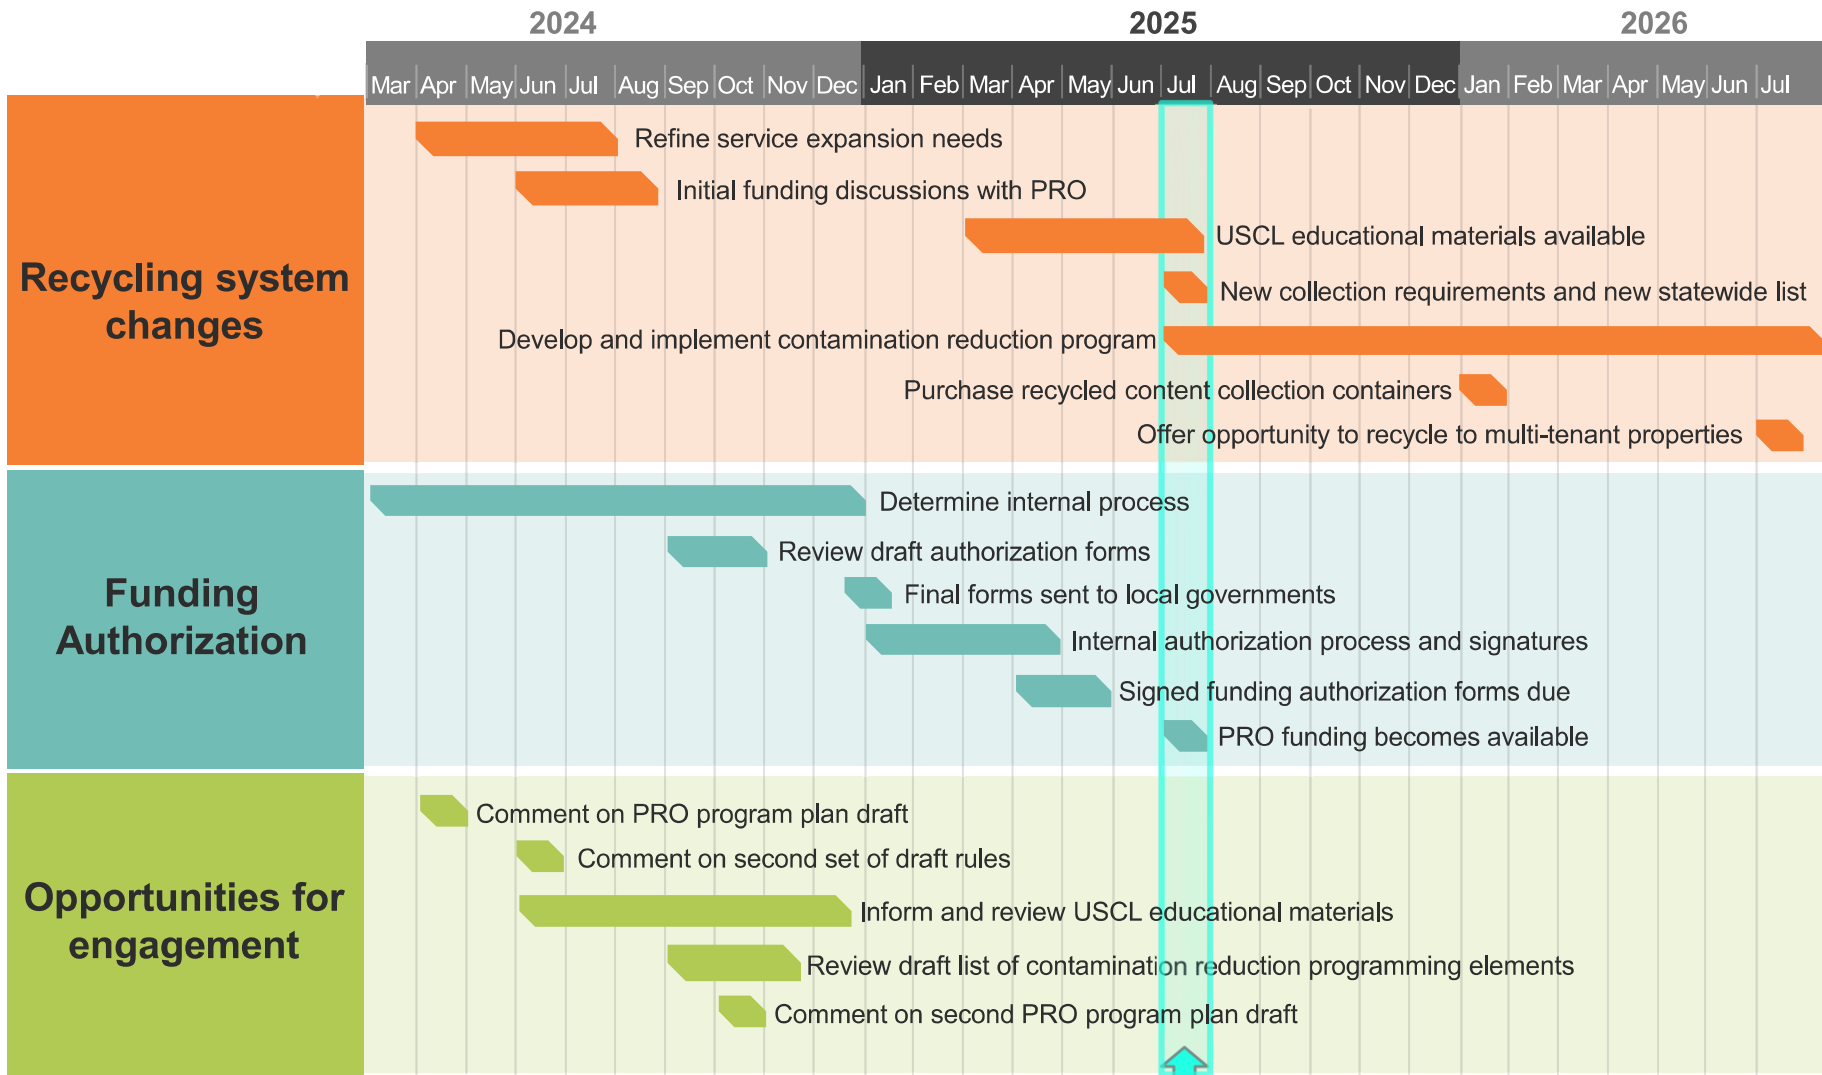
2024 2025 2026

Mar Apr May Jun Jul Aug Sep Oct Nov Dec Jan Feb Mar Apr May Jun Jul Aug Sep Oct Nov Dec Jan Feb Mar Apr May Jun Jul

Recycling system changes

Refine service expansion needs

Initial funding discussions with PRO

USCL educational materials available

New collection requirements and new statewide list

Develop and implement contamination reduction program

Purchase recycled content collection containers

Offer opportunity to recycle to multi-tenant properties

Funding Authorization

Determine internal process

Review draft authorization forms

Final forms sent to local governments

Internal authorization process and signatures

Signed funding authorization forms due

PRO funding becomes available

Opportunities for engagement

Comment on PRO program plan draft

Comment on second set of draft rules

Inform and review USCL educational materials

Review draft list of contamination reduction programming elements

Comment on second PRO program plan draft